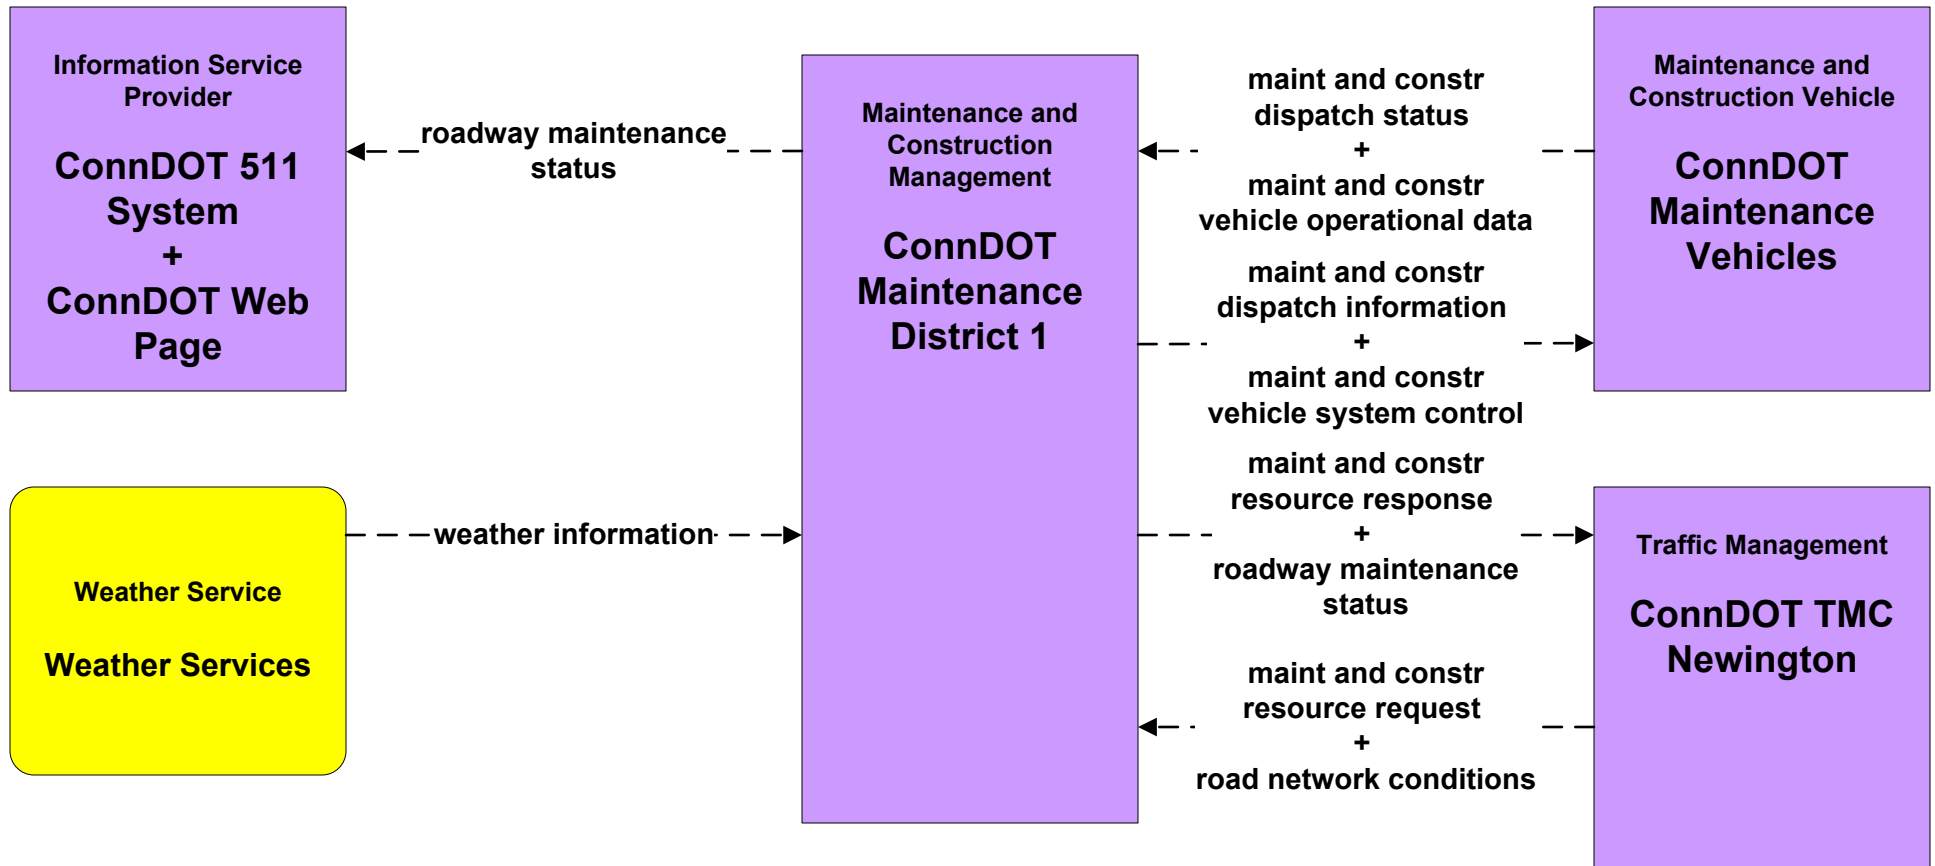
Information Service Provider

ConnDOT 511 System
+
ConnDOT Web Page

roadway maintenance status

Maintenance and Construction Management

ConnDOT Maintenance District 1

maint and constr dispatch status
+
maint and constr vehicle operational data

Maintenance and Construction Vehicle

ConnDOT Maintenance Vehicles

maint and constr dispatch information
+
maint and constr vehicle system control

Weather Service

Weather Services

weather information

maint and constr resource response
+
roadway maintenance status

Traffic Management

ConnDOT TMC Newington

maint and constr resource request
+
road network conditions